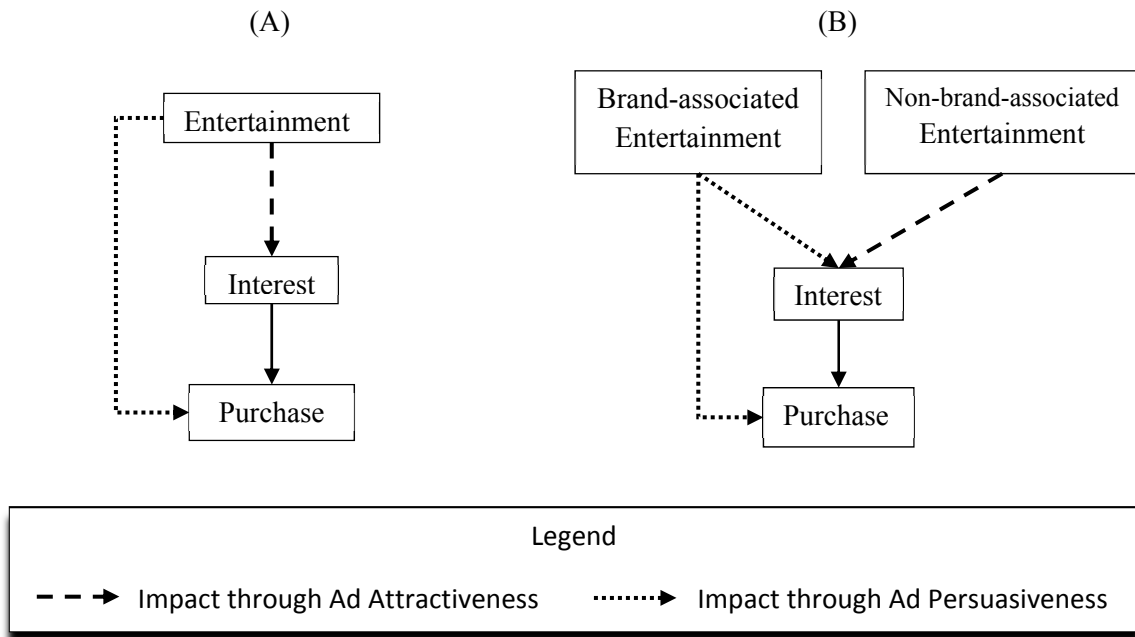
(A)

Entertainment

Interest

Purchase

(B)

Brand-associated Entertainment

Non-brand-associated Entertainment

Interest

Purchase

Legend

Impact through Ad Attractiveness

Impact through Ad Persuasiveness